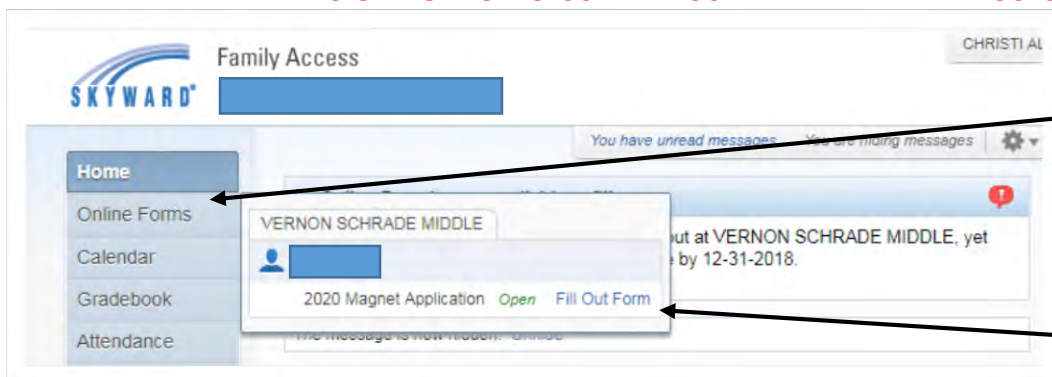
SKYWARD®

Family Access

CHRISTI AL

You have unread messages You are hiding messages

Home
Online Forms
Calendar
Gradebook
Attendance

VERNON SCHRADE MIDDLE

2020 Magnet Application Open Fill Out Form

out at VERNON SCHRADE MIDDLE, yet e by 12-31-2018.

The message is now hidden. Unhide